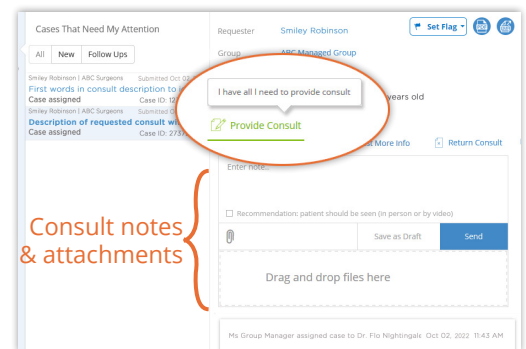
Cases That Need My Attention

All New Follow Ups

Smiley Robinson | ABC Surgeons Submitted Oct 0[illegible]
First words in consult description to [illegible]
Case assigned Case ID: 1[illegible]

Smiley Robinson | ABC Surgeons Submitted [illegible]
Description of requested consult wi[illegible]
Case assigned Case ID: 273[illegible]

Requester Smiley Robinson
Group ABC Managed Group

Set Flag

I have all I need to provide consult

Provide Consult

years old

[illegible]st More Info

Return Consult

Enter note...

Recommendation: patient should be seen (in person or by video)

Save as Draft

Send

Drag and drop files here

Consult notes & attachments

Ms Group Manager assigned case to Dr. Flo Nightingale Oct 02, 2022 11:43 AM